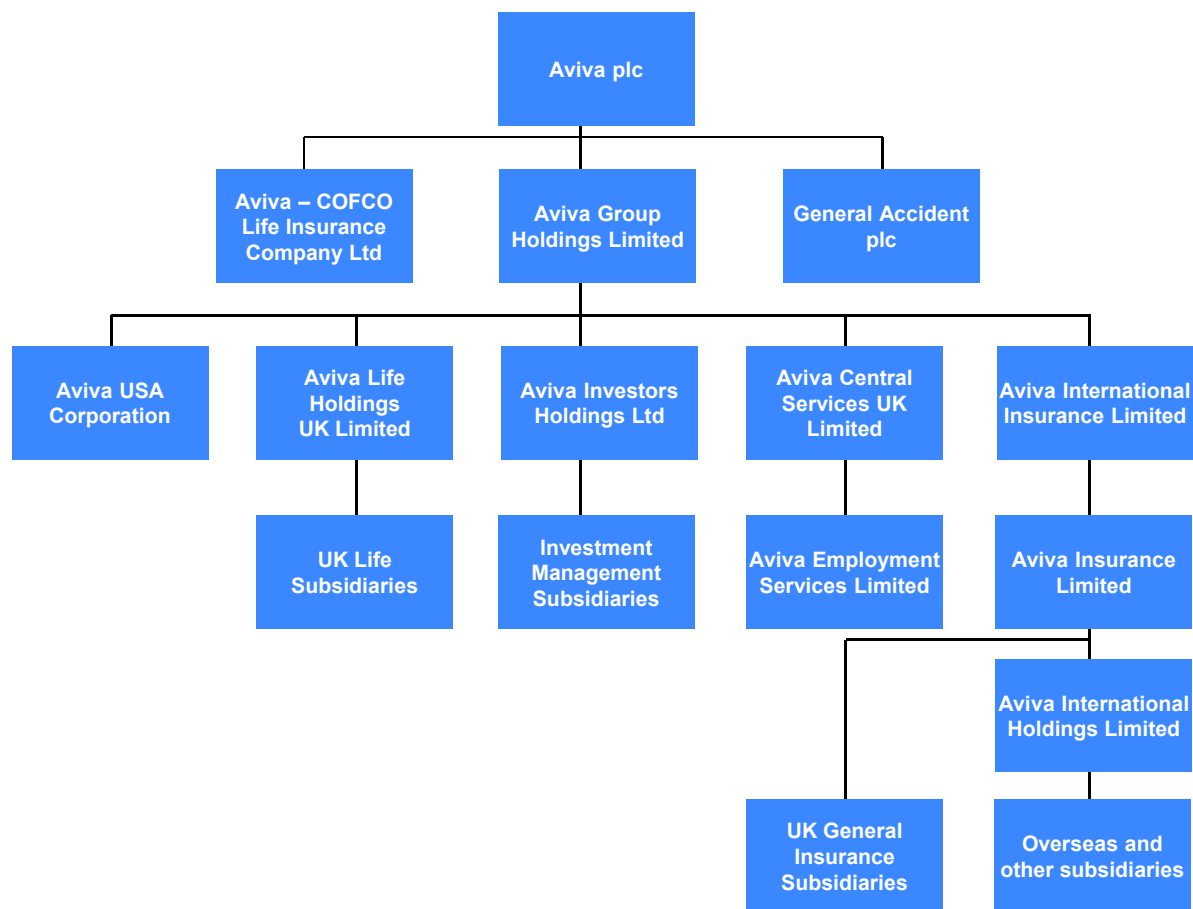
Aviva plc

Aviva – COFCO Life Insurance Company Ltd

Aviva Group Holdings Limited

General Accident plc

Aviva USA Corporation

Aviva Life Holdings UK Limited

Aviva Investors Holdings Ltd

Aviva Central Services UK Limited

Aviva International Insurance Limited

UK Life Subsidiaries

Investment Management Subsidiaries

Aviva Employment Services Limited

Aviva Insurance Limited

Aviva International Holdings Limited

UK General Insurance Subsidiaries

Overseas and other subsidiaries